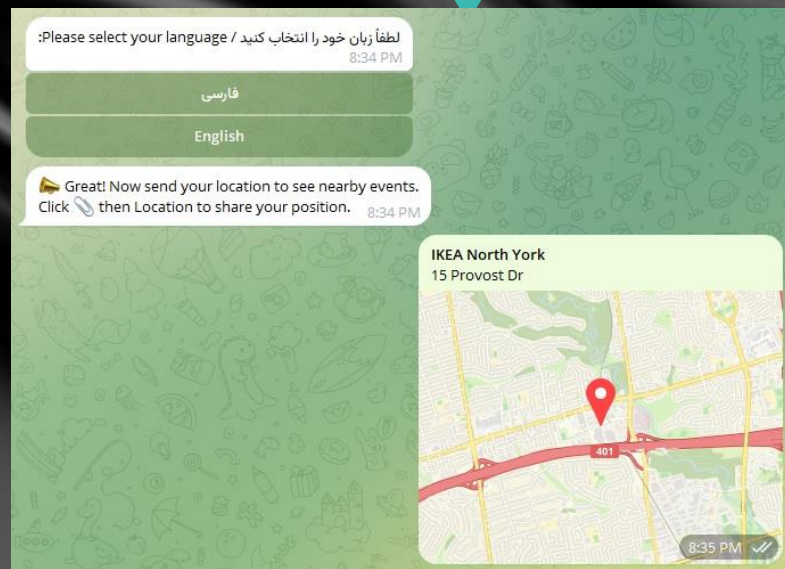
لطفاً زبان خود را انتخاب کنید / Please select your language:
8:34 PM

فارسی

English

📣 Great! Now send your location to see nearby events. Click 📎 then Location to share your position. 8:34 PM

IKEA North York
15 Provost Dr

401

8:35 PM